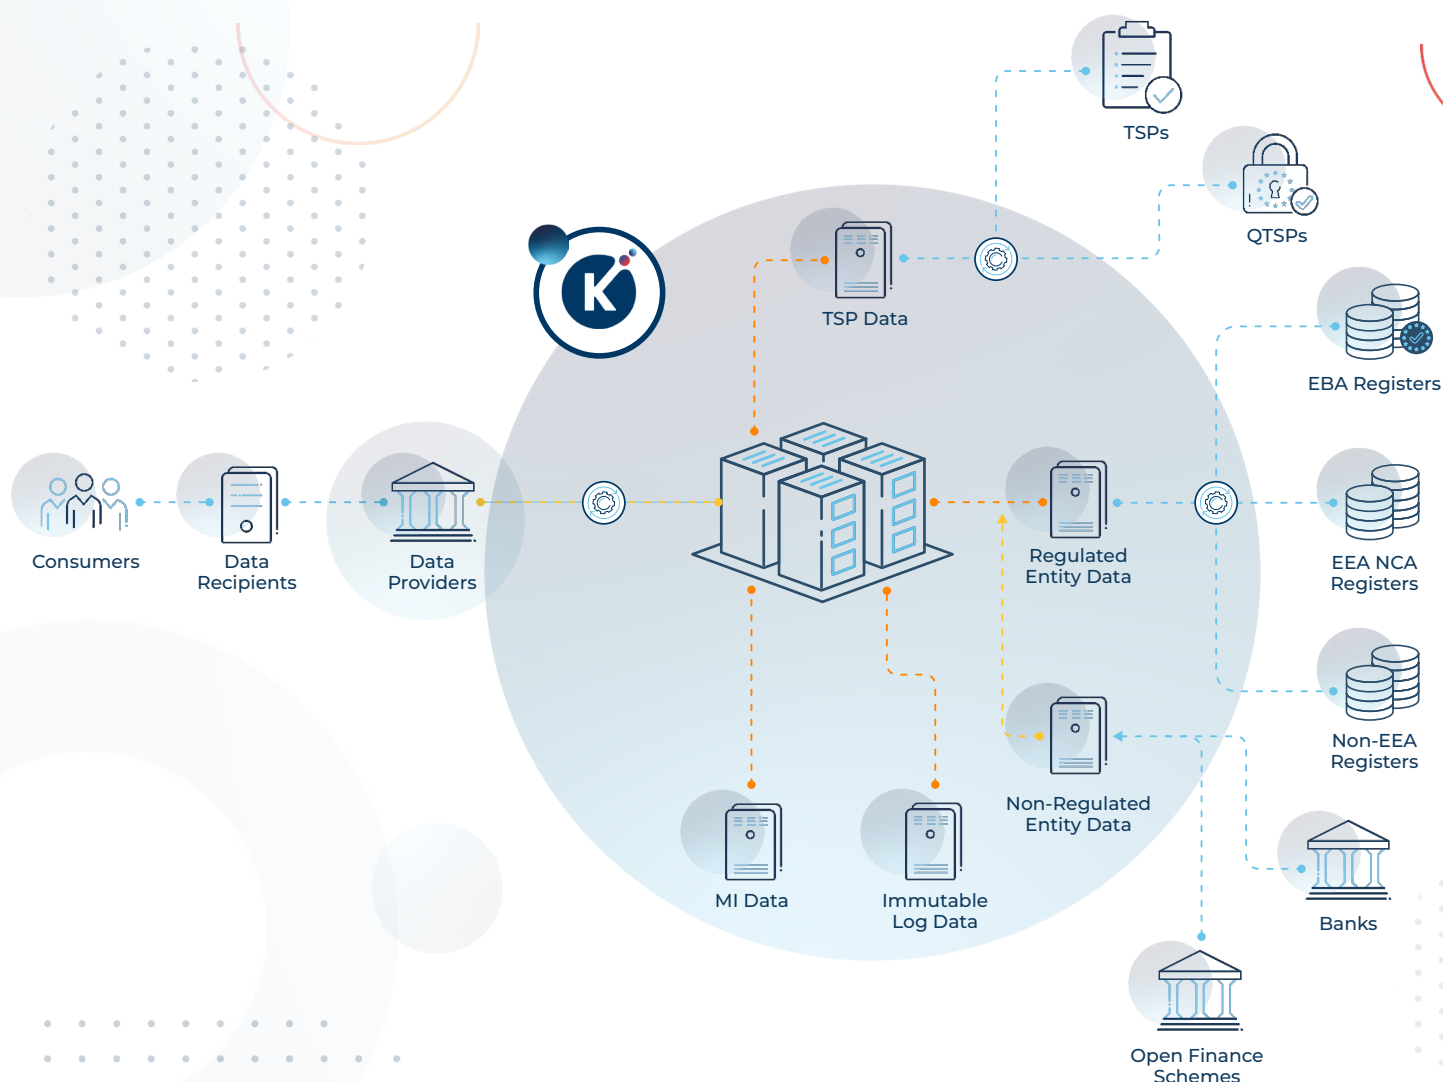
K

TSPs

QTSPs

TSP Data

EBA Registers

Consumers

Data Recipients

Data Providers

Regulated Entity Data

EEA NCA Registers

Non-EEA Registers

Non-Regulated Entity Data

MI Data

Immutable Log Data

Banks

Open Finance Schemes